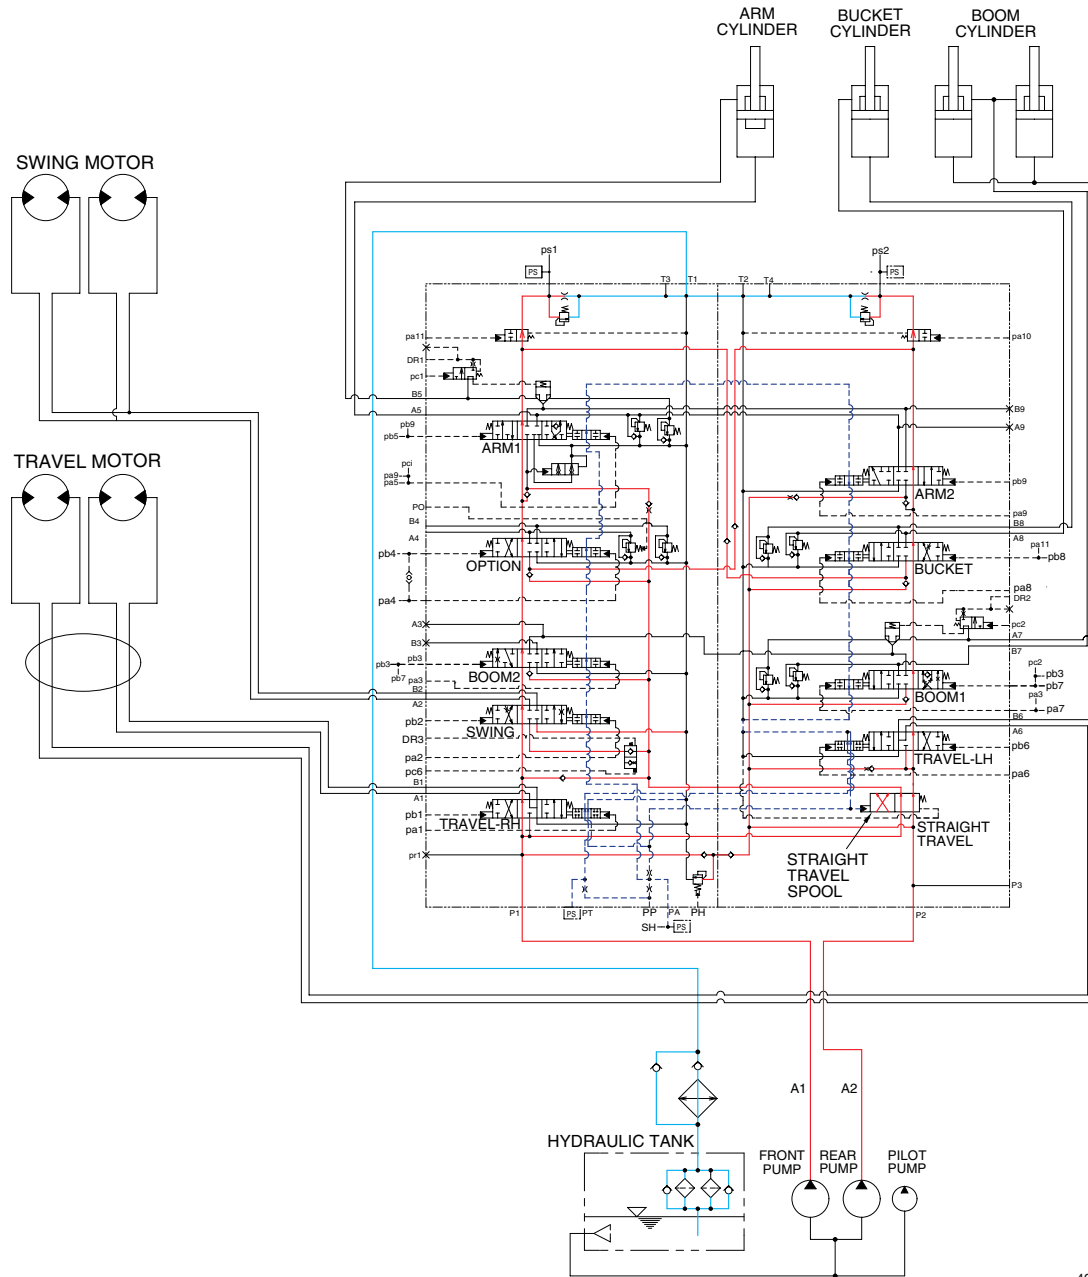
ARM CYLINDER
BUCKET CYLINDER
BOOM CYLINDER

SWING MOTOR

TRAVEL MOTOR

ps1
PS
T3
T1
T2
T4
ps2
PS
pa11
DR1
pc1
B5
A5
pb9
pb5
ARM1
pci
pa9
pa5
PO
B4
A4
pb4
OPTION
pa4
A3
B3
pb3
pb3
pb7
pa3
BOOM2
B2
A2
pb2
SWING
DR3
pa2
pc6
B1
A1
pb1
pa1
TRAVEL-RH
pr1
P1
PS
PT
PP
PA
PH
SH
PS

pa10
B9
A9
ARM2
pb9
pa9
B8
A8
pa11
pb8
BUCKET
pa8
DR2
pc2
A7
B7
pc2
pb3
pb7
pa3
BOOM1
pa7
B6
A6
pb6
TRAVEL-LH
pa6
STRAIGHT TRAVEL
STRAIGHT TRAVEL SPOOL
P3
P2

HYDRAULIC TANK
A1
A2
FRONT PUMP
REAR PUMP
PILOT PUMP